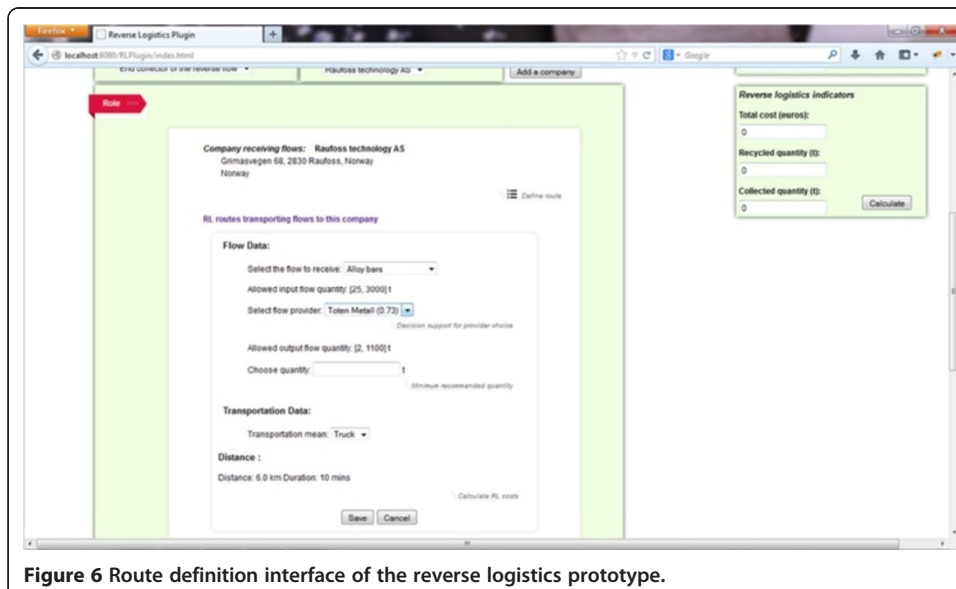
Firefox
Reverse Logistics Plugin
localhost:8080/RLPlugin/index.html
Google
End collector of the reverse flow
Raufoss technology AS
Add a company
Role
Reverse logistics indicators
Total cost (euros):
0
Recycled quantity (t):
0
Collected quantity (t):
0
Calculate
Company receiving flows: Raufoss technology AS
Grimasvegen 68, 2830 Raufoss, Norway
Norway
Define route
RL routes transporting flows to this company
Flow Data:
Select the flow to receive: Alloy bars
Allowed input flow quantity: [25, 3000] t
Select flow provider: Toten Metall (0.73)
Decision support for provider choice
Allowed output flow quantity: [2, 1100] t
Choose quantity: t
Minimum recommended quantity
Transportation Data:
Transportation mean: Truck
Distance :
Distance: 6.0 km Duration: 10 mins
Calculate RL costs
Save Cancel
Figure 6 Route definition interface of the reverse logistics prototype.